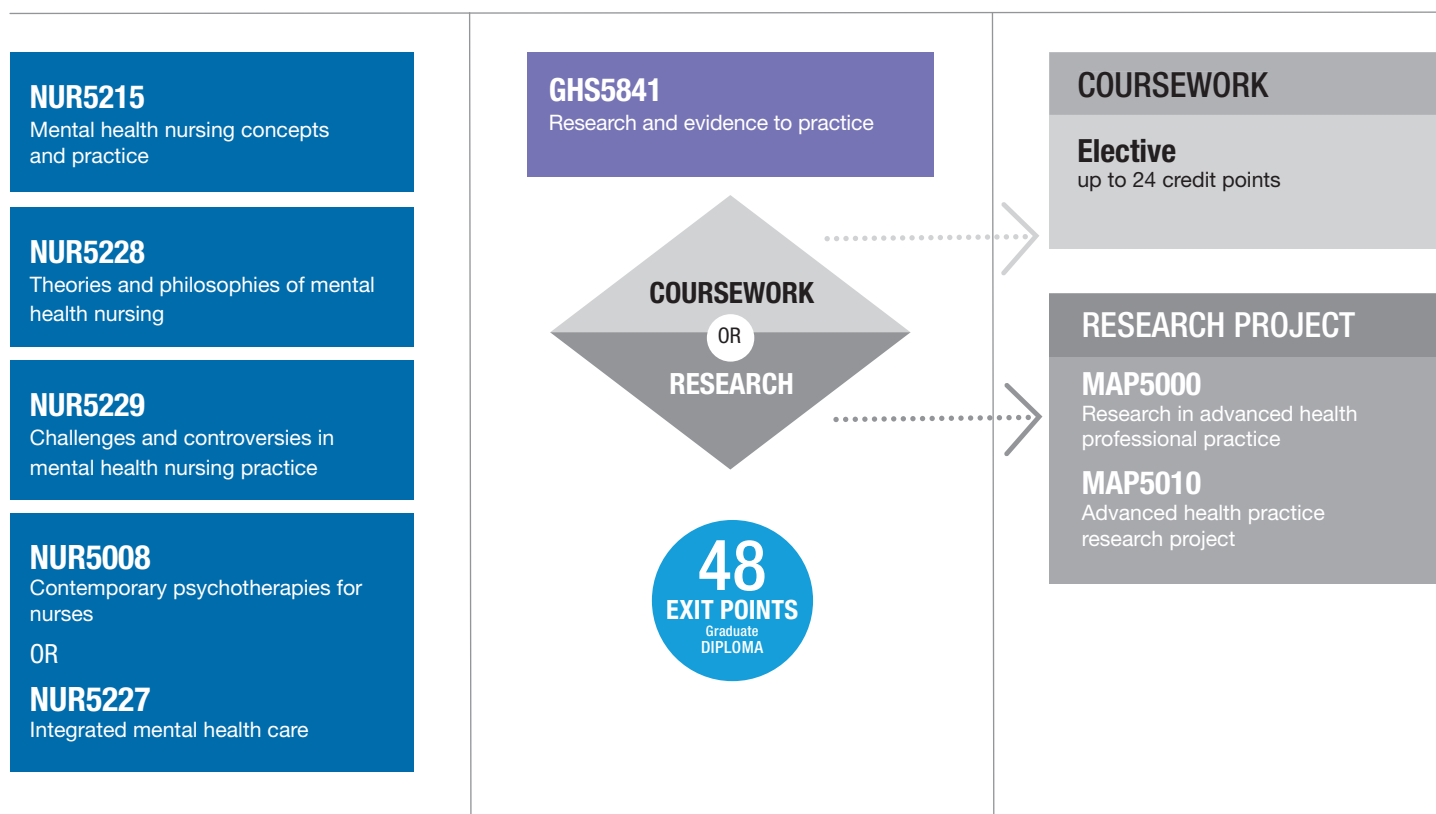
NUR5215
Mental health nursing concepts and practice

NUR5228
Theories and philosophies of mental health nursing

NUR5229
Challenges and controversies in mental health nursing practice

NUR5008
Contemporary psychotherapies for nurses

OR

NUR5227
Integrated mental health care

GHS5841
Research and evidence to practice

COURSEWORK
OR
RESEARCH

48
EXIT POINTS
Graduate
DIPLOMA

COURSEWORK

Elective
up to 24 credit points

RESEARCH PROJECT

MAP5000
Research in advanced health professional practice

MAP5010
Advanced health practice research project